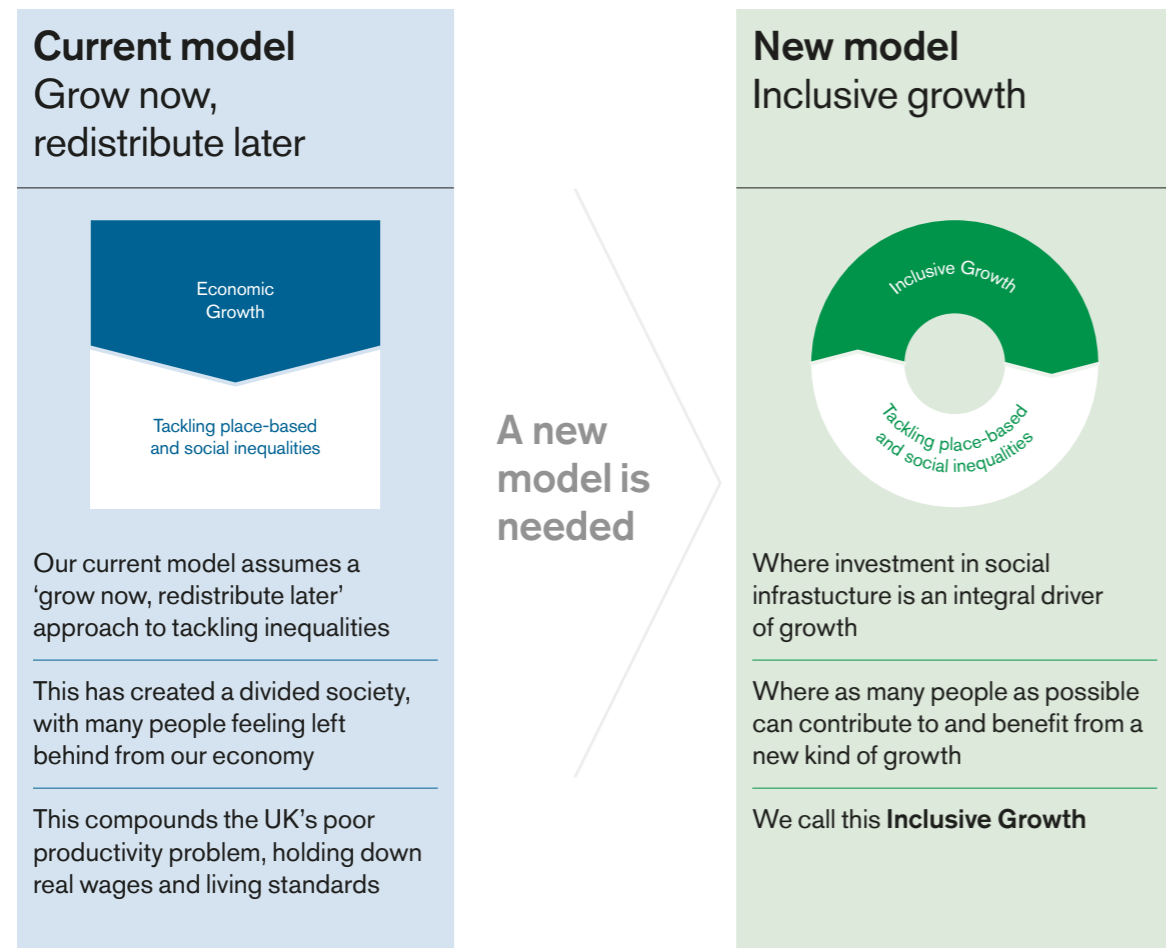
Current model
Grow now, redistribute later

Economic Growth

Tackling place-based and social inequalities

Our current model assumes a 'grow now, redistribute later' approach to tackling inequalities

This has created a divided society, with many people feeling left behind from our economy

This compounds the UK's poor productivity problem, holding down real wages and living standards

A new model is needed

New model
Inclusive growth

Inclusive Growth

Tackling place-based and social inequalities

Where investment in social infrastucture is an integral driver of growth

Where as many people as possible can contribute to and benefit from a new kind of growth

We call this **Inclusive Growth**